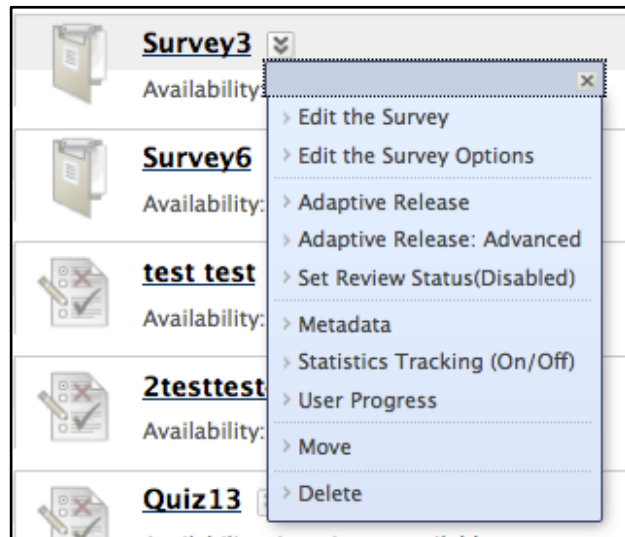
Survey3
Availability

Survey6
Availability:

test test
Availability:

2testtest
Availability:

Quiz13

×
Edit the Survey
Edit the Survey Options
Adaptive Release
Adaptive Release: Advanced
Set Review Status(Disabled)
Metadata
Statistics Tracking (On/Off)
User Progress
Move
Delete